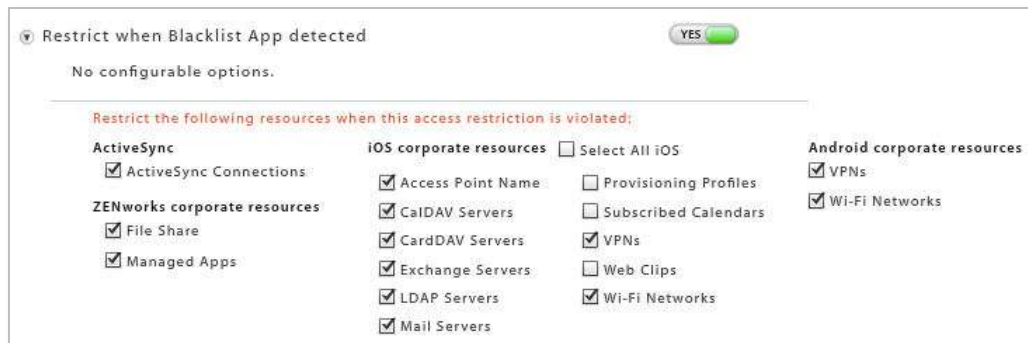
Restrict when Blacklist App detected

YES

No configurable options.

Restrict the following resources when this access restriction is violated:

ActiveSync

ActiveSync Connections

ZENworks corporate resources

File Share

Managed Apps

iOS corporate resources

Select All iOS

Access Point Name

CalDAV Servers

CardDAV Servers

Exchange Servers

LDAP Servers

Mail Servers

Provisioning Profiles

Subscribed Calendars

VPNs

Web Clips

Wi-Fi Networks

Android corporate resources

VPNs

Wi-Fi Networks